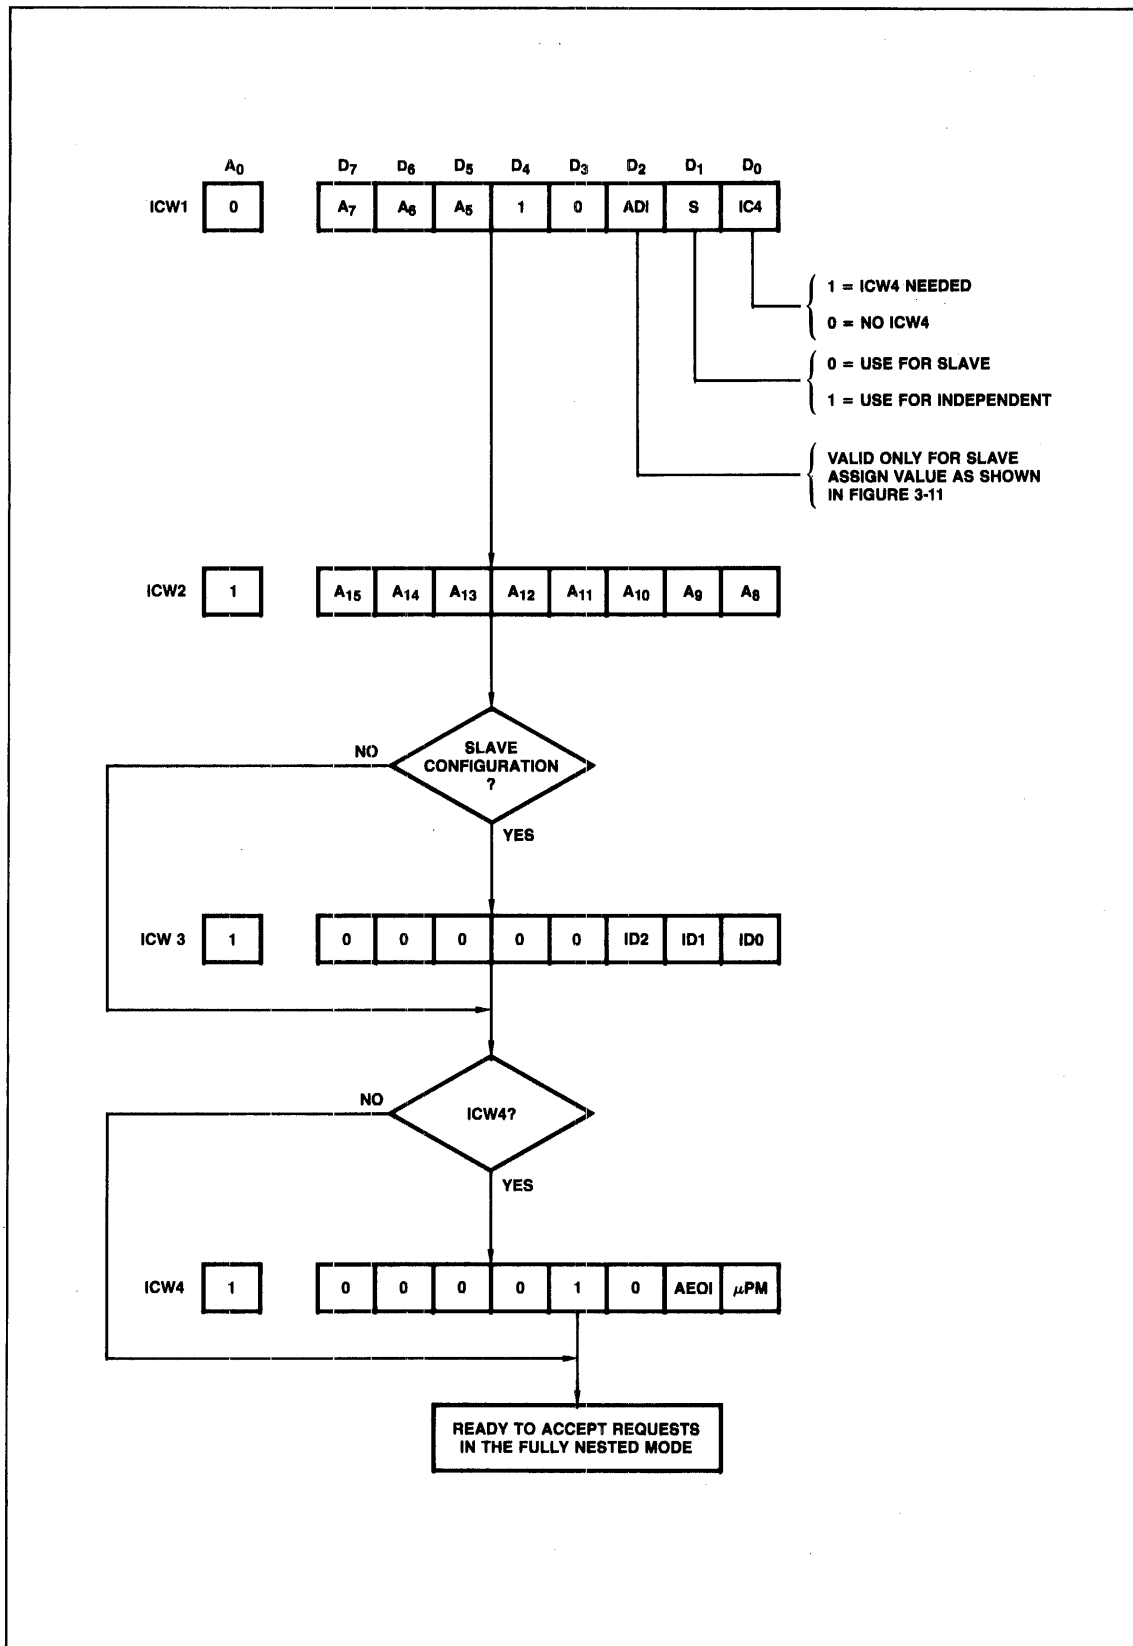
$A_0$ $D_7$ $D_6$ $D_5$ $D_4$ $D_3$ $D_2$ $D_1$ $D_0$

ICW1 0 $A_7$ $A_6$ $A_5$ 1 0 ADI S IC4

1 = ICW4 NEEDED
0 = NO ICW4

0 = USE FOR SLAVE
1 = USE FOR INDEPENDENT

VALID ONLY FOR SLAVE ASSIGN VALUE AS SHOWN IN FIGURE 3-11

ICW2 1 $A_{15}$ $A_{14}$ $A_{13}$ $A_{12}$ $A_{11}$ $A_{10}$ $A_9$ $A_8$

NO

SLAVE CONFIGURATION ?

YES

ICW 3 1 0 0 0 0 0 ID2 ID1 ID0

NO

ICW4?

YES

ICW4 1 0 0 0 0 1 0 AEOI $\mu$PM

READY TO ACCEPT REQUESTS IN THE FULLY NESTED MODE